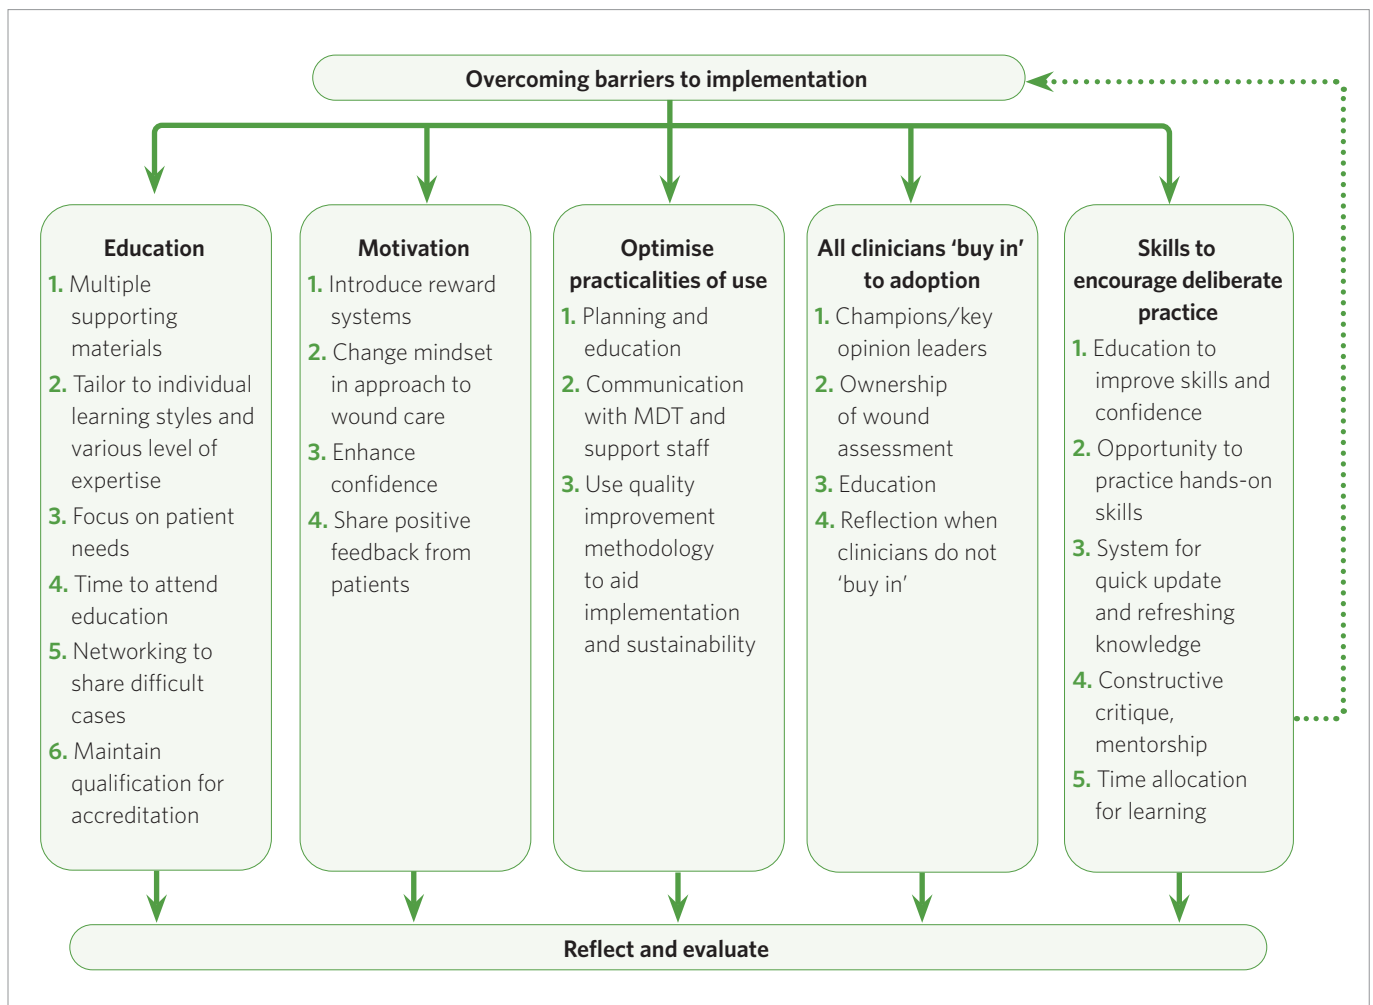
Overcoming barriers to implementation

Education
1. Multiple supporting materials
2. Tailor to individual learning styles and various level of expertise
3. Focus on patient needs
4. Time to attend education
5. Networking to share difficult cases
6. Maintain qualification for accreditation

Motivation
1. Introduce reward systems
2. Change mindset in approach to wound care
3. Enhance confidence
4. Share positive feedback from patients

Optimise practicalities of use
1. Planning and education
2. Communication with MDT and support staff
3. Use quality improvement methodology to aid implementation and sustainability

All clinicians 'buy in' to adoption
1. Champions/key opinion leaders
2. Ownership of wound assessment
3. Education
4. Reflection when clinicians do not 'buy in'

Skills to encourage deliberate practice
1. Education to improve skills and confidence
2. Opportunity to practice hands-on skills
3. System for quick update and refreshing knowledge
4. Constructive critique, mentorship
5. Time allocation for learning

Reflect and evaluate